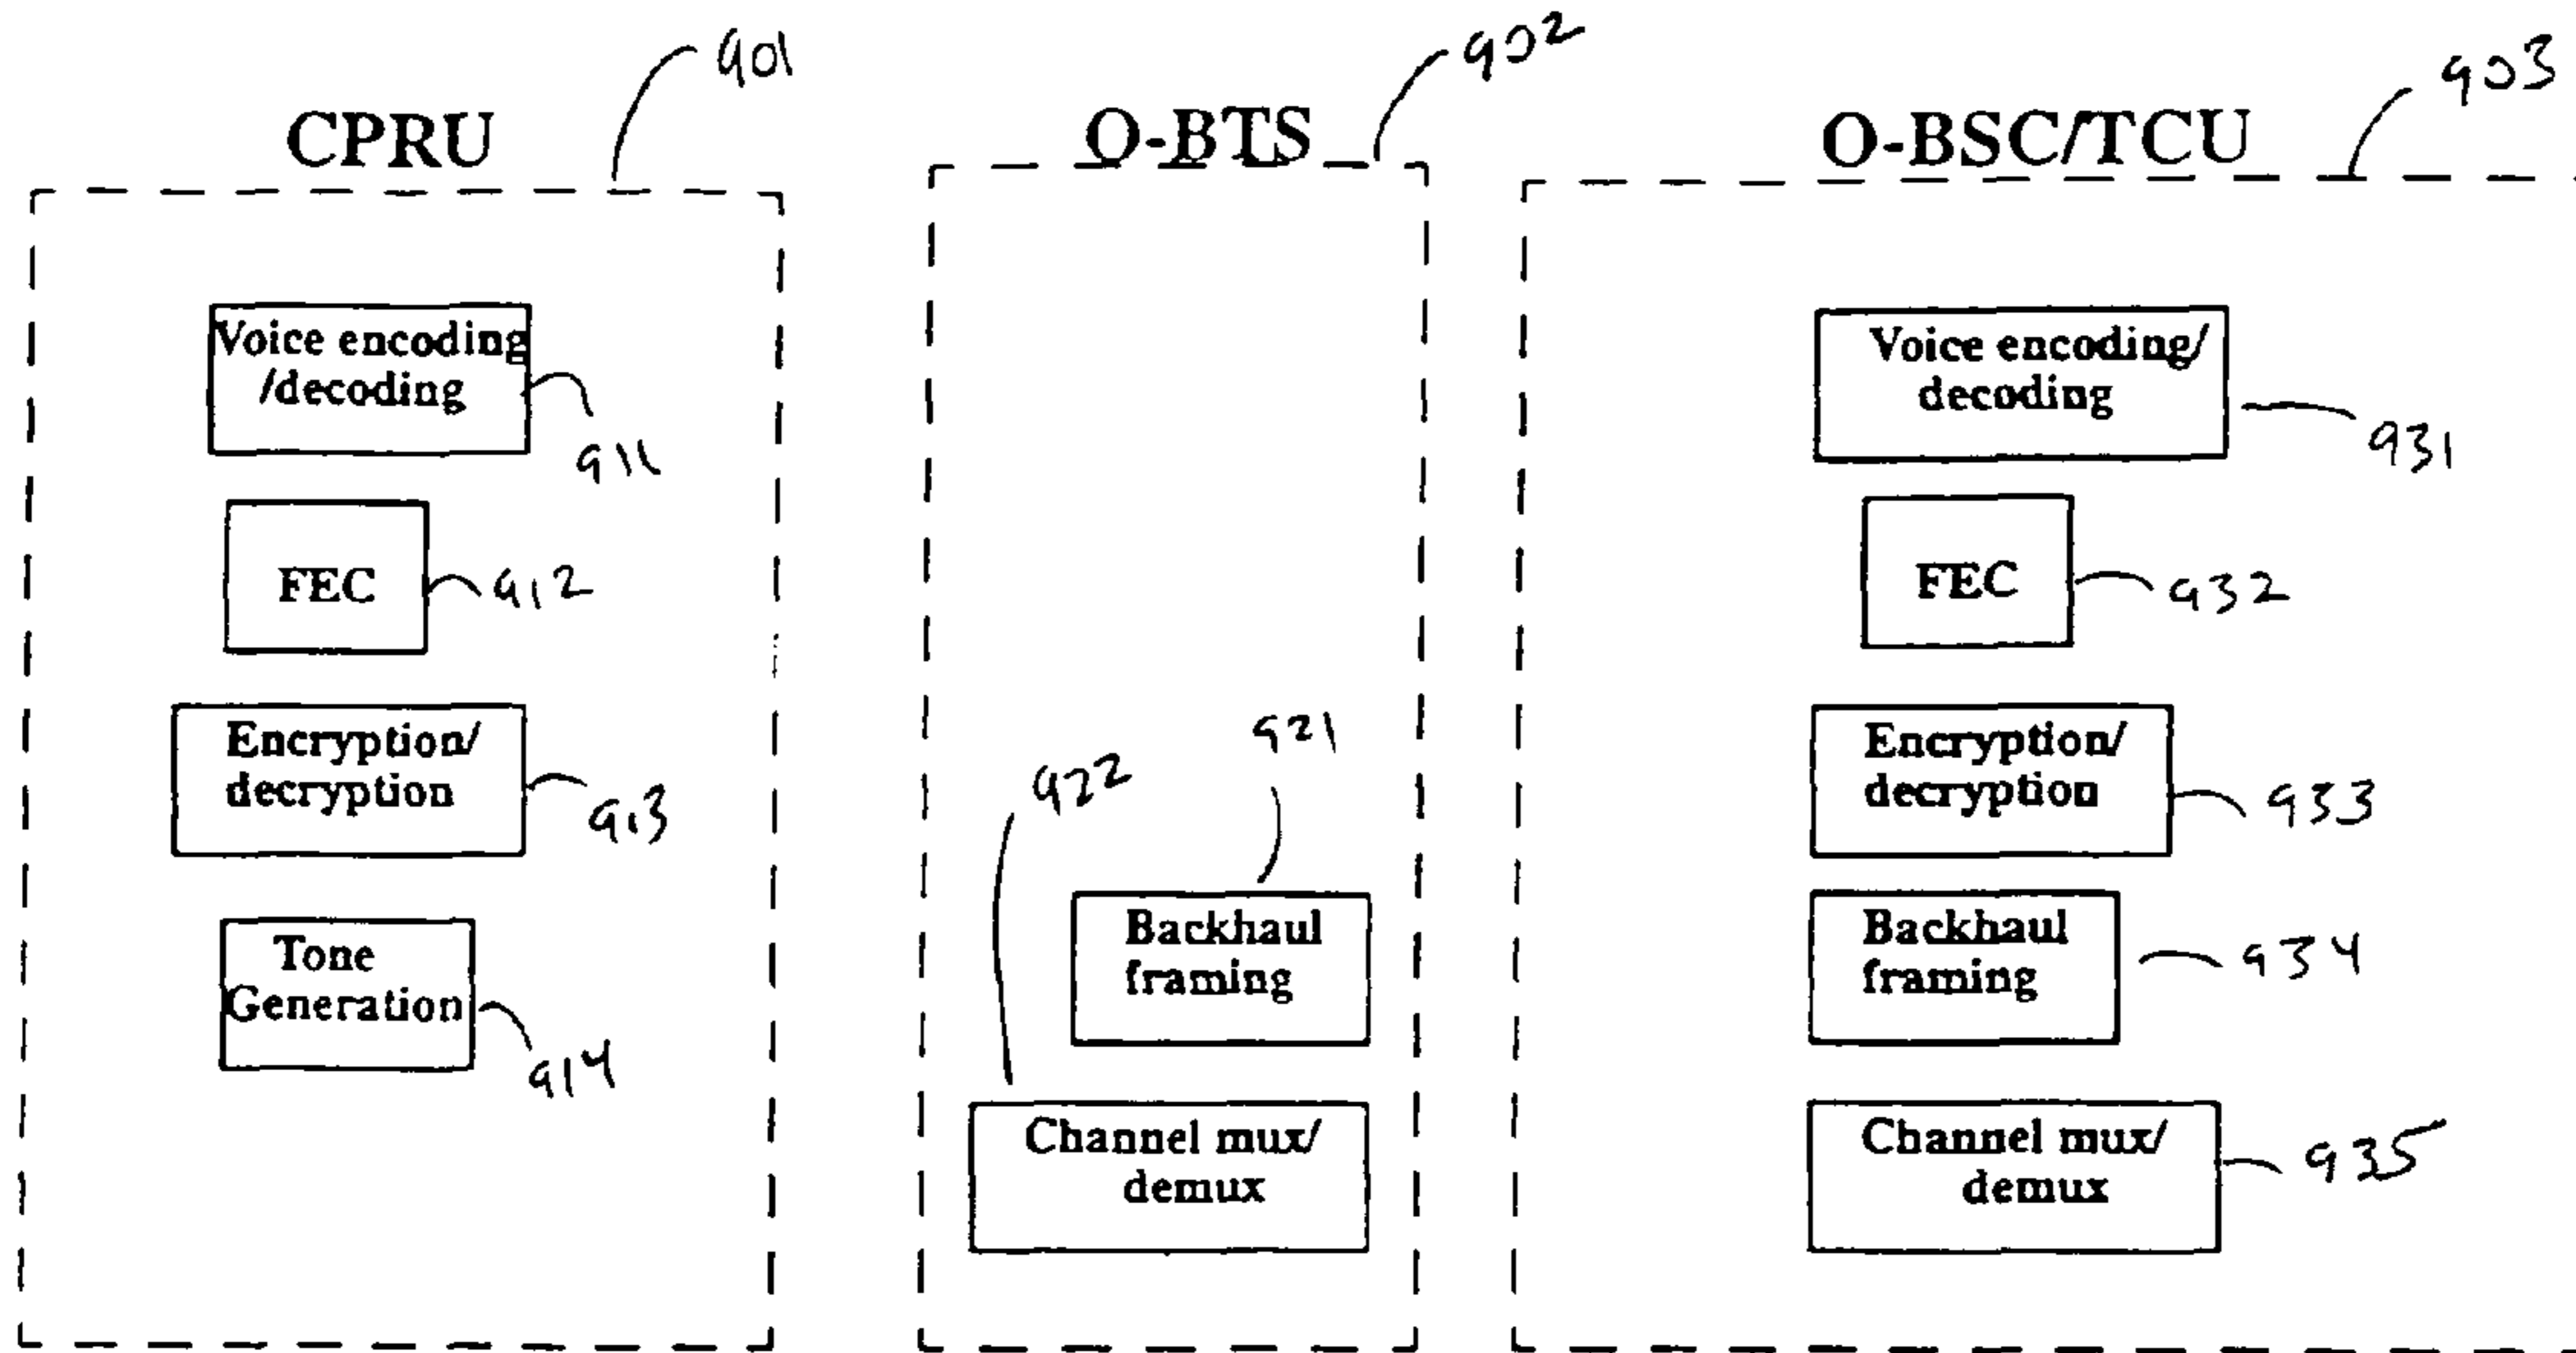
CPRU

901

Voice encoding /decoding

911

FEC

912

Encryption/ decryption

913

Tone Generation

914

O-BTS

902

922

921

Backhaul framing

Channel mux/ demux

O-BSC/TCU

903

Voice encoding/ decoding

931

FEC

932

Encryption/ decryption

933

Backhaul framing

934

Channel mux/ demux

935